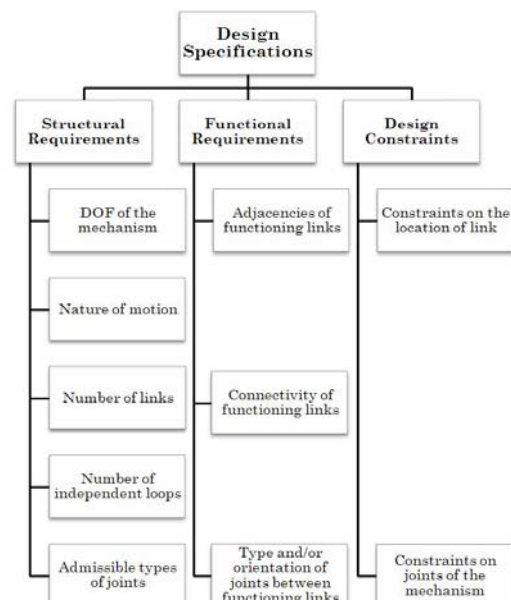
Design Specifications

Structural Requirements

DOF of the mechanism

Nature of motion

Number of links

Number of independent loops

Admissible types of joints

Functional Requirements

Adjacencies of functioning links

Connectivity of functioning links

Type and/or orientation of joints between functioning links

Design Constraints

Constraints on the location of link

Constraints on joints of the mechanism